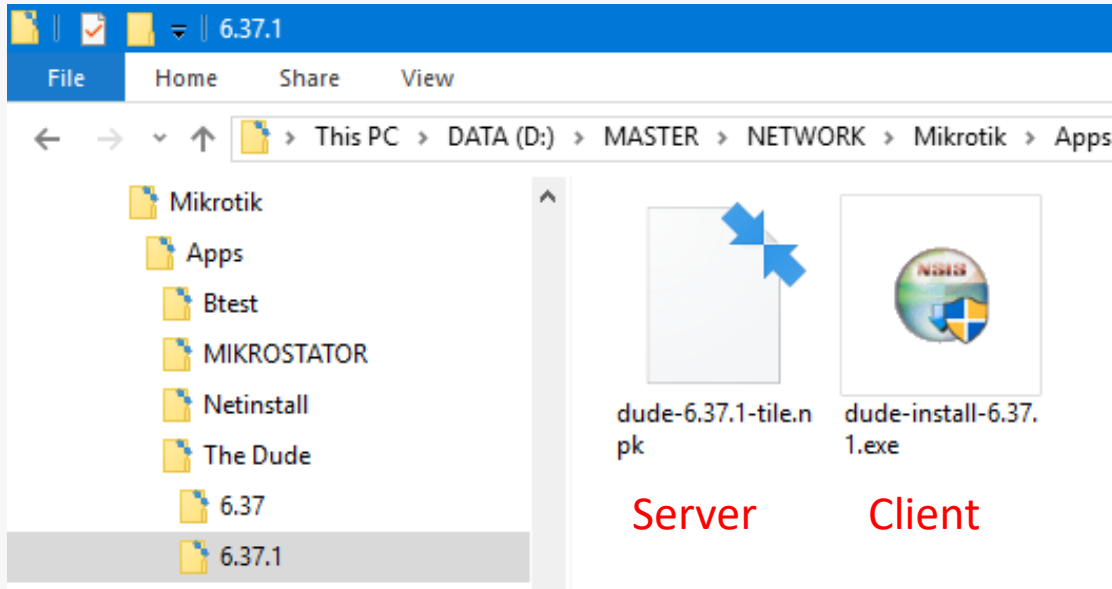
6.37.1

File Home Share View

This PC > DATA (D:) > MASTER > NETWORK > Mikrotik > Apps

Mikrotik
Apps
Btest
MIKROSTATOR
Netinstall
The Dude
6.37
6.37.1

NSIS

dude-6.37.1-tile.npk

dude-install-6.37.1.exe

Server

Client